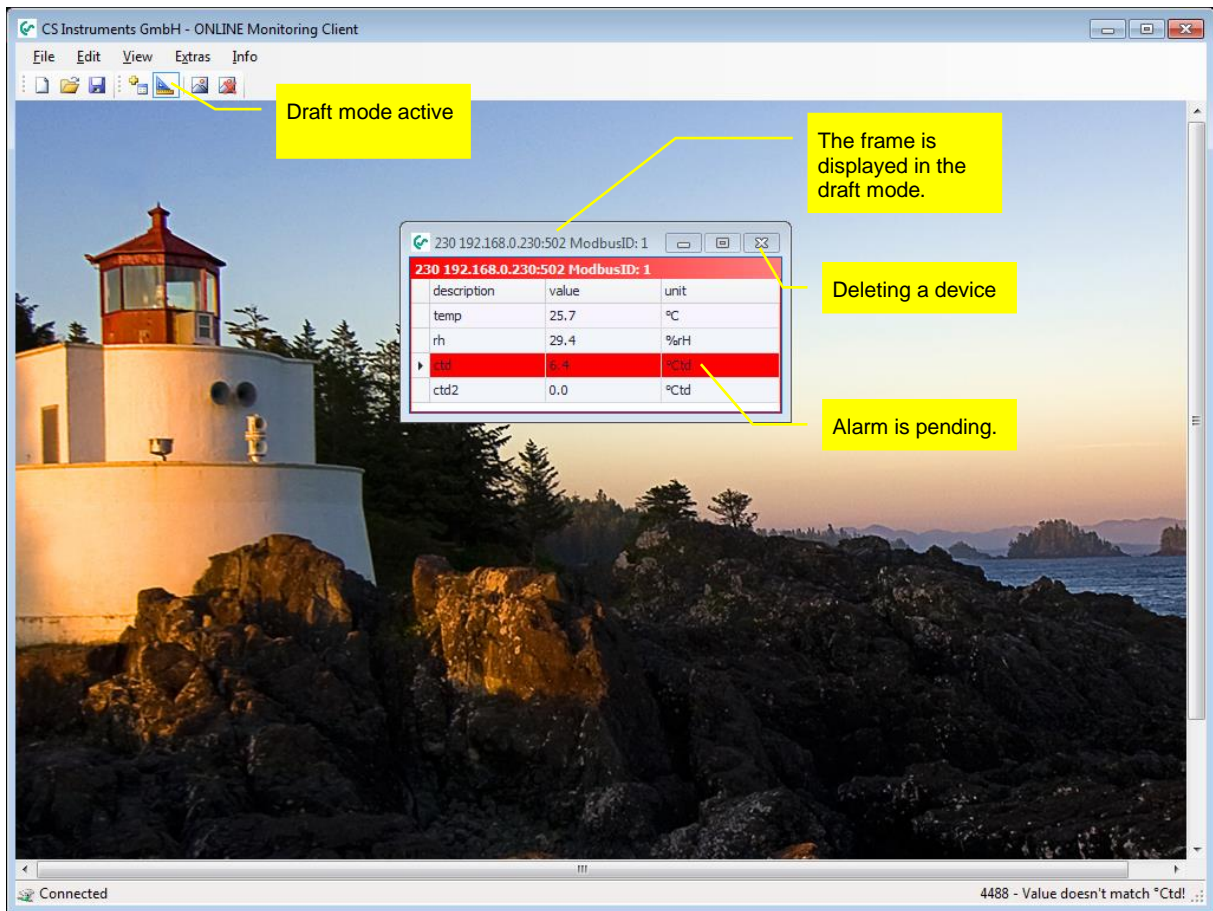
CS Instruments GmbH - ONLINE Monitoring Client

File Edit View Extras Info

Draft mode active

The frame is displayed in the draft mode.

230 192.168.0.230:502 ModbusID: 1

230 192.168.0.230:502 ModbusID: 1

| description | value | unit |
|---|---|---|
| temp | 25.7 | °C |
| rh | 29.4 | %rH |
| ctd | 6.4 | °Ctd |
| ctd2 | 0.0 | °Ctd |

Deleting a device

Alarm is pending.

Connected

4488 - Value doesn't match °Ctd!